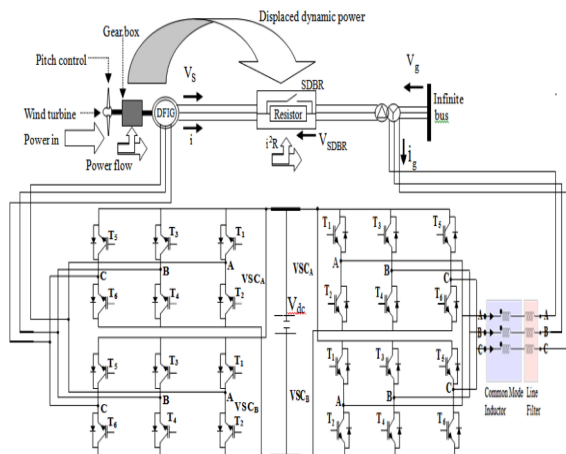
Displaced dynamic power

Gear box

Pitch control

$V_S$

SDBR

Resistor

$V_g$

Infinite bus

Wind turbine

Power in

DFIG

Power flow

i

$i^2R$

$V_{SDBR}$

$j_g$

$T_5$ $T_3$ $T_1$

C B A $VSC_A$

$T_6$ $T_4$ $T_2$

$VSC_A$

$V_{dc}$

$VSC_B$

$T_1$ $T_3$ $T_5$

A B C

$T_2$ $T_4$ $T_6$

$T_5$ $T_3$ $T_1$

C B A $VSC_B$

$T_6$ $T_4$ $T_2$

$T_1$ $T_3$ $T_5$

C

A B

$T_2$ $T_4$ $T_6$

A B C

A B C

Common Mode Inductor

Line Filter